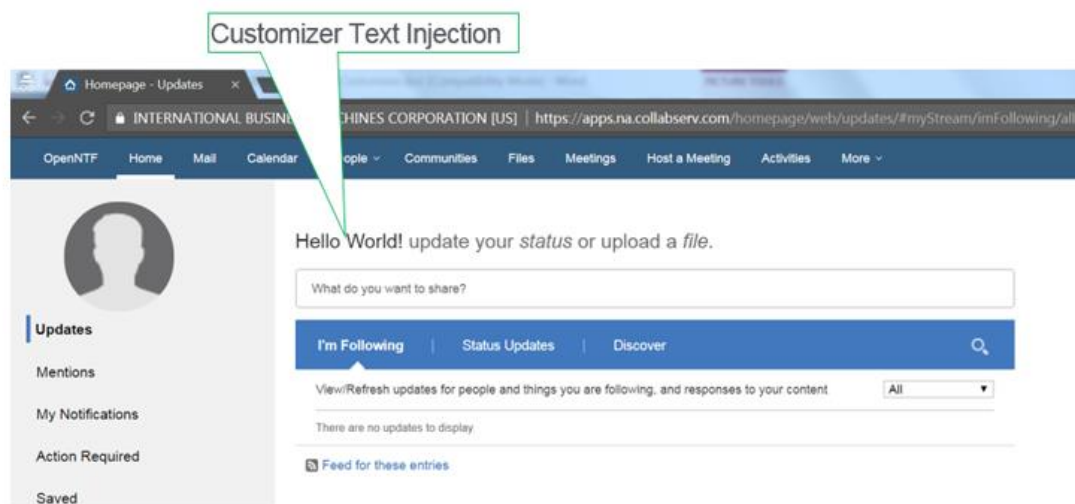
Customizer Text Injection

Homepage - Updates ×

INTERNATIONAL BUSINE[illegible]CHINES CORPORATION [US] | https://apps.na.collabserv.com/homepage/web/updates/#myStream/imFollowing/all

OpenNTF Home Mail Calendar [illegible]ople ⌄ Communities Files Meetings Host a Meeting Activities More ⌄

Hello World! update your *status* or upload a *file*.

What do you want to share?

Updates

Mentions

My Notifications

Action Required

Saved

I'm Following | Status Updates | Discover

View/Refresh updates for people and things you are following, and responses to your content

All

There are no updates to display

Feed for these entries